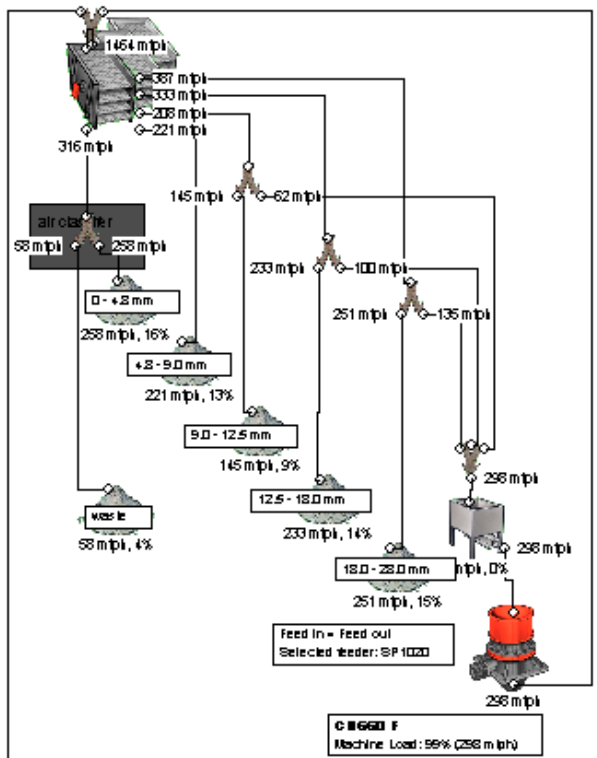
1454 mtph
387 mtph
333 mtph
208 mtph
221 mtph
316 mtph
145 mtph
62 mtph
air classifier
58 mtph
258 mtph
233 mtph
100 mtph
0 - 4.8 mm
258 mtph, 16%
251 mtph
135 mtph
4.8 - 9.0 mm
221 mtph, 13%
9.0 - 12.5 mm
145 mtph, 9%
298 mtph
12.5 - 18.0 mm
233 mtph, 14%
waste
58 mtph, 4%
298 mtph
18.0 - 28.0 mm
mtph, 0%
251 mtph, 15%
Feed in = Feed out
Selected feeder: SP1020
298 mtph
CH660 F
Machine Load: 99% (298 mtph)